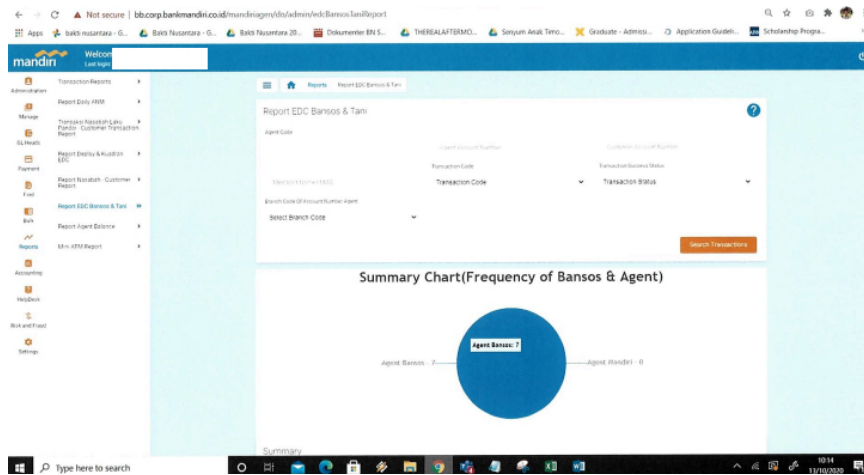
Not secure | bb.corp.bankmandiri.co.id/mandiriagen/do/admin/edcBansosTaniReport

Apps bakti nusantara - G... Bakti Nusantara 20... Dokumenter BN S... THEREALAFTERMO... Senyum Anak Timo... Graduate - Admissi... Application Guideli... Scholarship Progra...

mandiri Welcome
Last login

Administration
Manage
GL Heads
Payment
Fees
Bulk
Reports
Accounting
HelpDesk
Risk and Fraud
Settings

Transaction Reports
Report Daily ANM
Transaksi Nasabah Laku Pandai - Customer Transaction Report
Report Deploy & Aquisition EDC
Report Nasabah - Customer Report
Report EDC Bansos & Tani
Report Agent Balance
Mini ATM Report

Reports Report EDC Bansos & Tani

Report EDC Bansos & Tani

Agent Code
Agent Account Number
Customer Account Number
Transaction Code
Transaction Success Status
Merchant Name (EDC)
Transaction Code
Transaction Status
Branch Code Of Account Number Agent
Select Branch Code

Search Transactions

Summary Chart(Frequency of Bansos & Agent)

Agent Bansos : 7
Agent Bansos - 7
Agent Mandiri - 0

Summary

Type here to search
10:14
13/10/2020